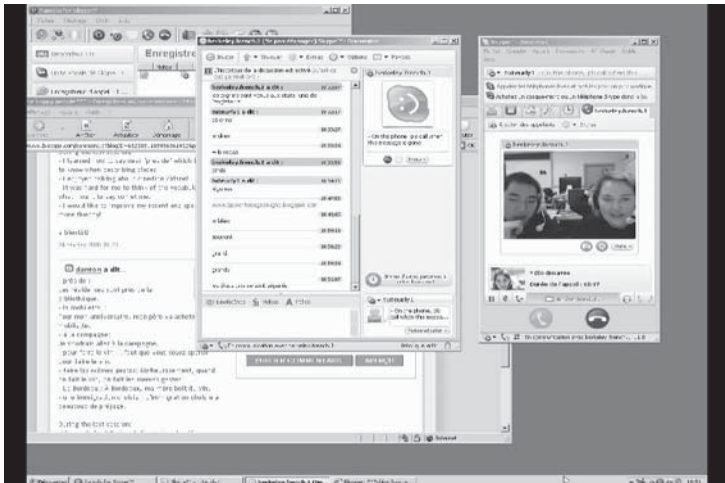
Enregistre

Archive

Actualiser

Démarrage

I learned ... to say "je vois" (which I ... to know when describing places.

It was hard for me to think of the vocab...

I would like to improve my accent and spe... more fluently!

damien a dit...

la bibliothèque.

mon anniversaire.

à la campagne.

Bordeaux

During the last session:

Berkeley-French-1

On the phone, you can call when the message is done.

berkeleyfrench.blogspot.com

ridiculous

souvent

joli

plante

Berkeley French 1

Appel en cours

Berkeley-French-1

Durée de l'appel : 00:17

En communication avec berkeley-french-1

POST A COMMENT

PREVIEW

Internet